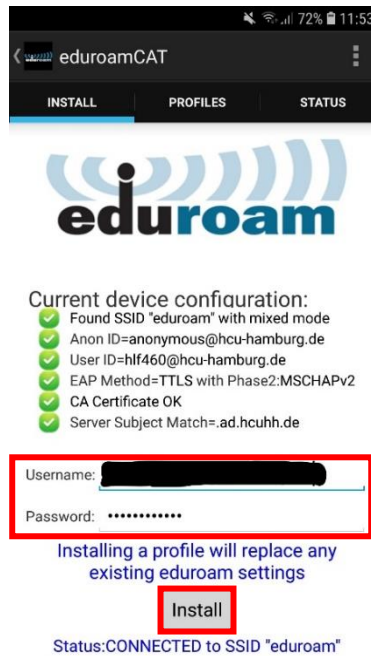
72% 11:53

eduroamCAT

INSTALL PROFILES STATUS

eduroam

Current device configuration:
Found SSID "eduroam" with mixed mode
Anon ID=anonymous@hcu-hamburg.de
User ID=hlf460@hcu-hamburg.de
EAP Method=TTLS with Phase2:MSCHAPv2
CA Certificate OK
Server Subject Match=.ad.hcuhh.de

Username: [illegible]
Password: ••••••••••••

Installing a profile will replace any existing eduroam settings

Install

Status:CONNECTED to SSID "eduroam"